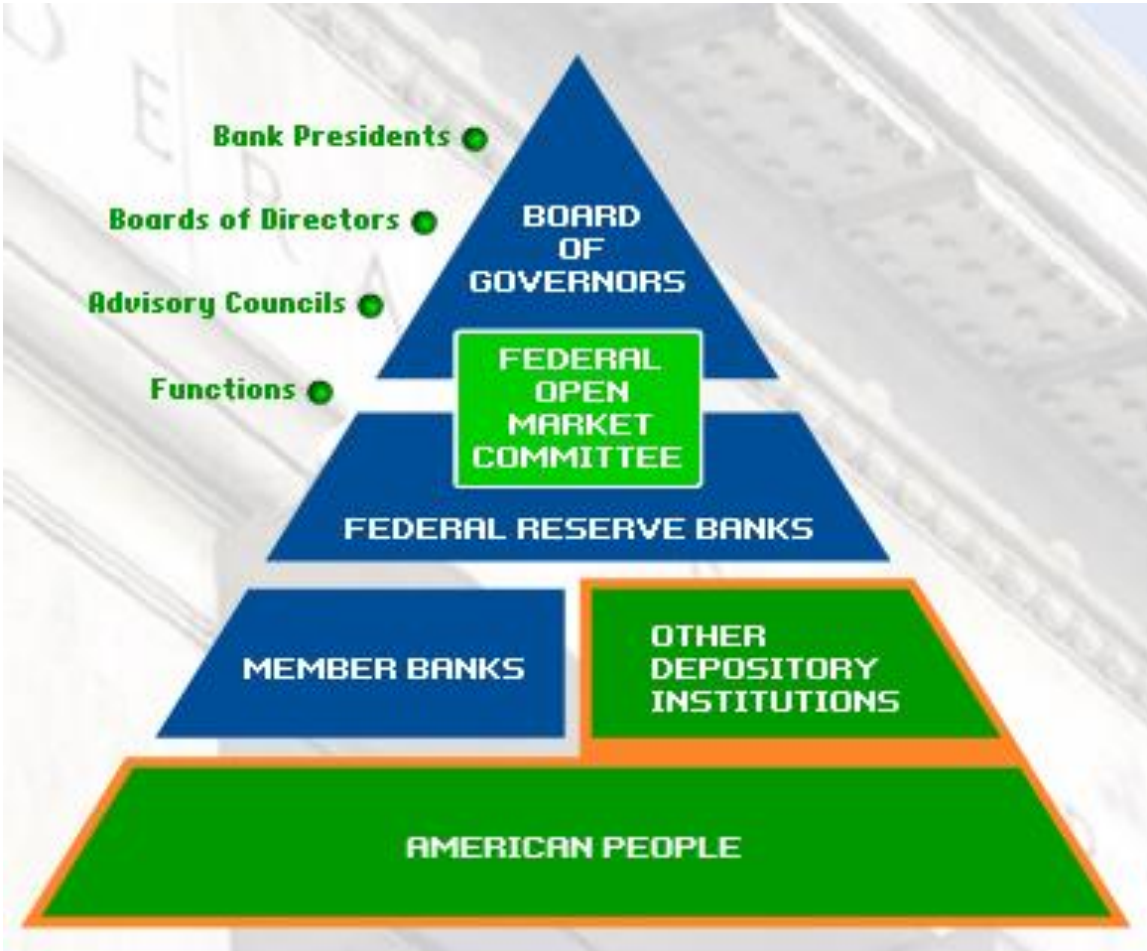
Bank Presidents

Boards of Directors

Advisory Councils

Functions

BOARD OF GOVERNORS

FEDERAL OPEN MARKET COMMITTEE

FEDERAL RESERVE BANKS

MEMBER BANKS

OTHER DEPOSITORY INSTITUTIONS

AMERICAN PEOPLE